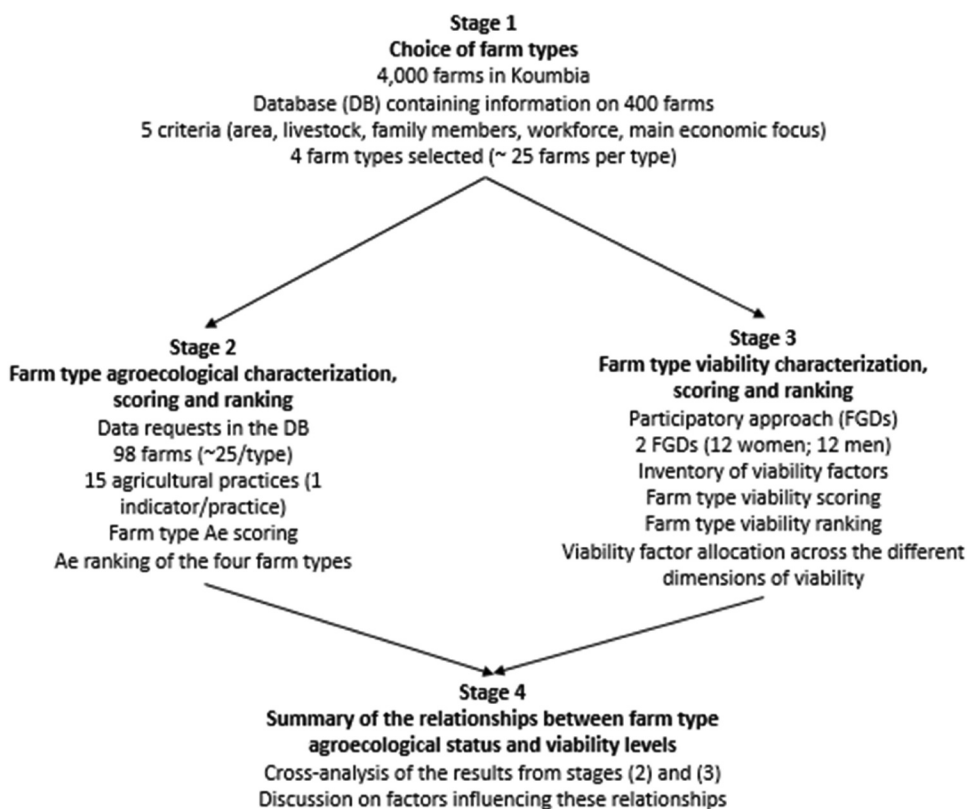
Stage 1
Choice of farm types
4,000 farms in Koumbia
Database (DB) containing information on 400 farms
5 criteria (area, livestock, family members, workforce, main economic focus)
4 farm types selected (~ 25 farms per type)

Stage 2
Farm type agroecological characterization, scoring and ranking
Data requests in the DB
98 farms (~25/type)
15 agricultural practices (1 indicator/practice)
Farm type Ae scoring
Ae ranking of the four farm types

Stage 3
Farm type viability characterization, scoring and ranking
Participatory approach (FGDs)
2 FGDs (12 women; 12 men)
Inventory of viability factors
Farm type viability scoring
Farm type viability ranking
Viability factor allocation across the different dimensions of viability

Stage 4
Summary of the relationships between farm type agroecological status and viability levels
Cross-analysis of the results from stages (2) and (3)
Discussion on factors influencing these relationships